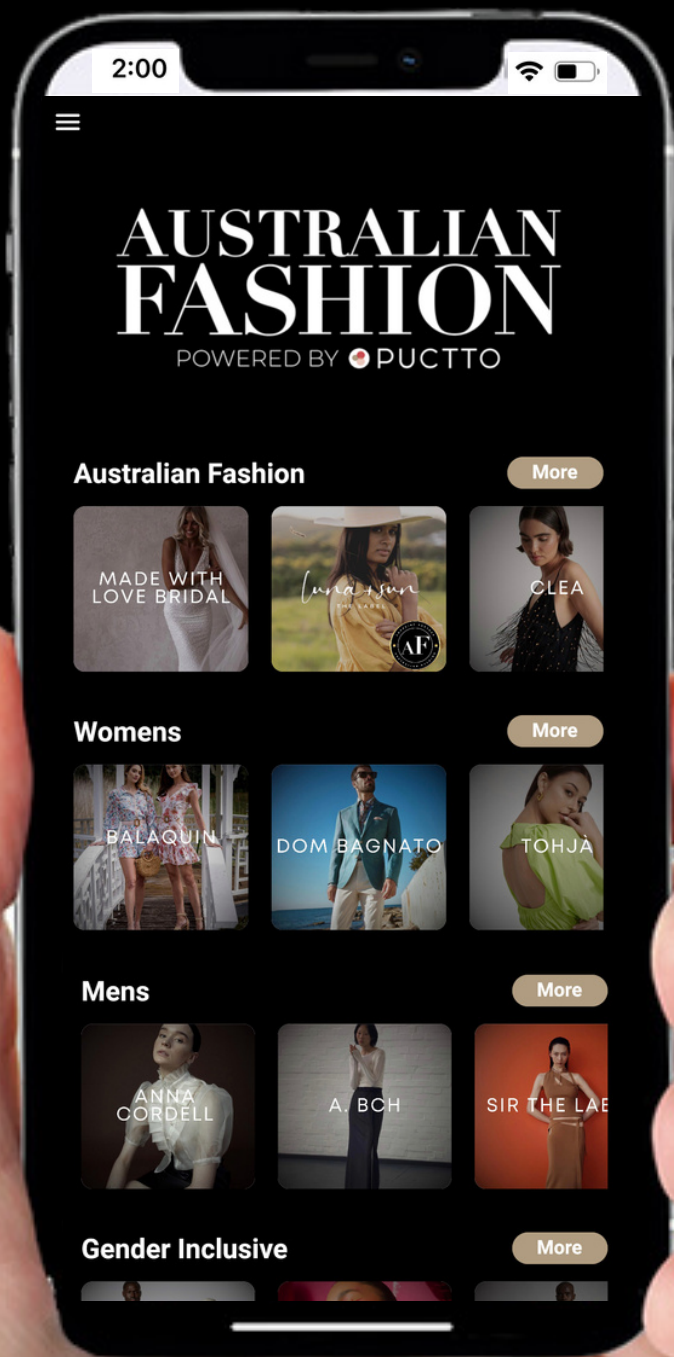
2:00

AUSTRALIAN FASHION
POWERED BY PUCTTO

Australian Fashion
More

MADE WITH LOVE BRIDAL

luna + sun
THE LABEL
AF

CLEA

Womens
More

BALAQUIN

DOM BAGNATO

TOHJÀ

Mens
More

ANNA CORDELL

A. BCH

SIR THE LAB

Gender Inclusive
More